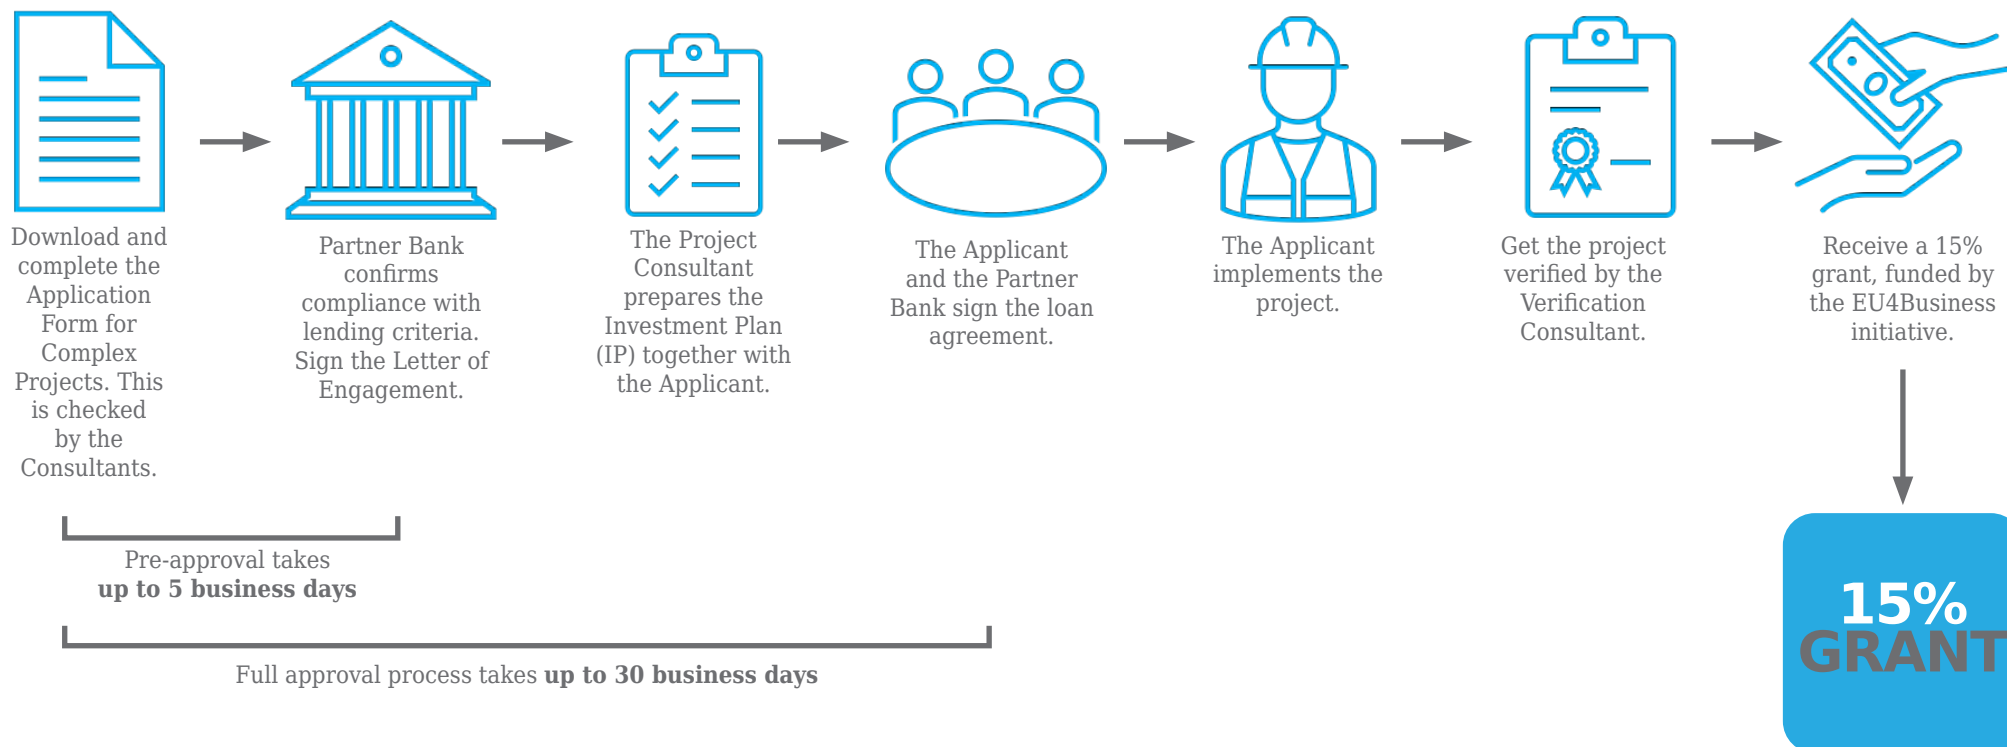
Download and complete the Application Form for Complex Projects. This is checked by the Consultants.

Partner Bank confirms compliance with lending criteria. Sign the Letter of Engagement.

The Project Consultant prepares the Investment Plan (IP) together with the Applicant.

The Applicant and the Partner Bank sign the loan agreement.

The Applicant implements the project.

Get the project verified by the Verification Consultant.

Receive a 15% grant, funded by the EU4Business initiative.

Pre-approval takes **up to 5 business days**

Full approval process takes **up to 30 business days**

15% GRANT